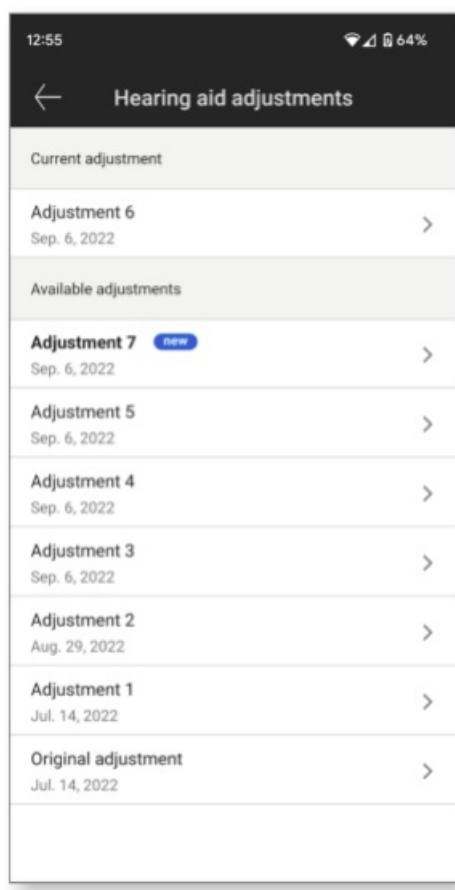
12:55 64%

Hearing aid adjustments

Current adjustment

Adjustment 6
Sep. 6, 2022

Available adjustments

Adjustment 7 new
Sep. 6, 2022

Adjustment 5
Sep. 6, 2022

Adjustment 4
Sep. 6, 2022

Adjustment 3
Sep. 6, 2022

Adjustment 2
Aug. 29, 2022

Adjustment 1
Jul. 14, 2022

Original adjustment
Jul. 14, 2022